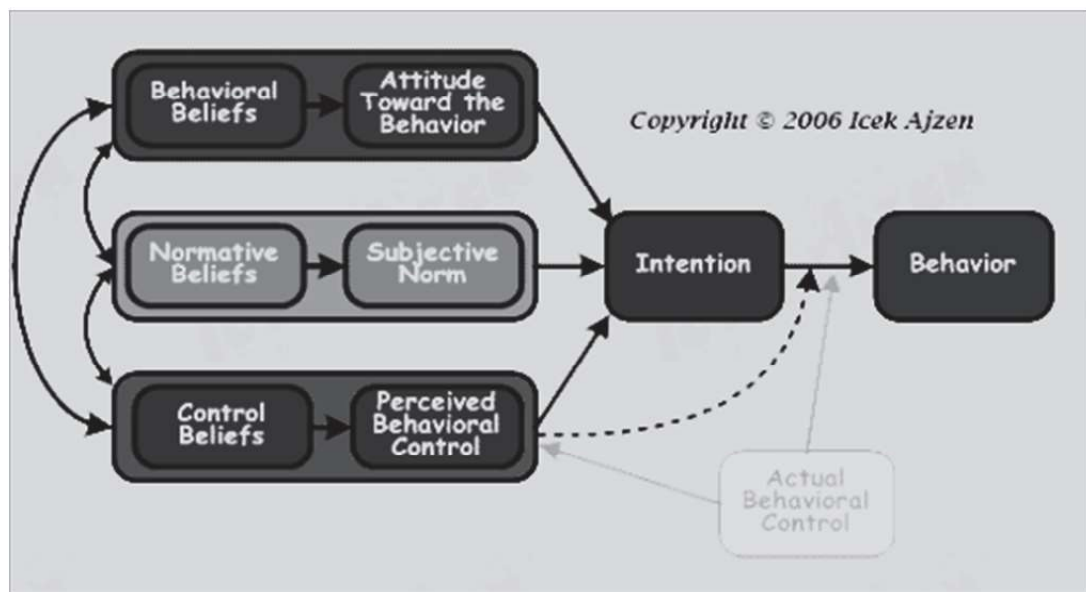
Behavioral Beliefs

Attitude Toward the Behavior

Copyright © 2006 Icek Ajzen

Normative Beliefs

Subjective Norm

Intention

Behavior

Control Beliefs

Perceived Behavioral Control

Actual Behavioral Control